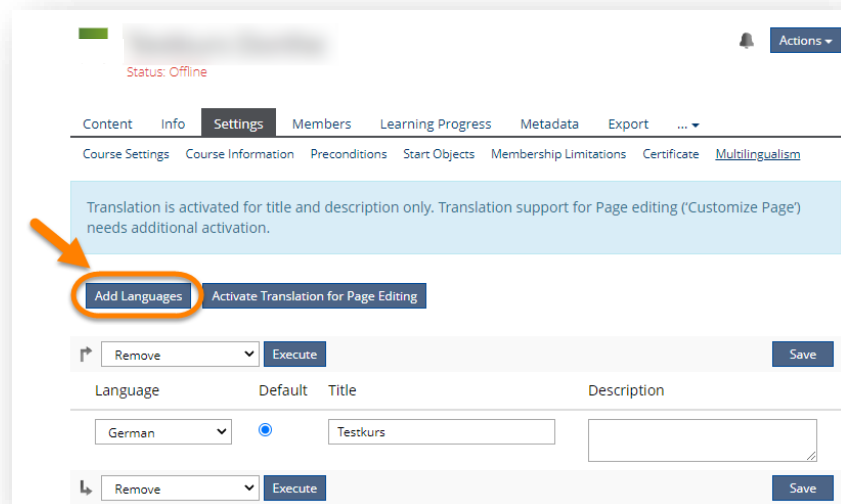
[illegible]

Status: Offline

Actions

Content Info Settings Members Learning Progress Metadata Export ...

Course Settings Course Information Preconditions Start Objects Membership Limitations Certificate Multilingualism

Translation is activated for title and description only. Translation support for Page editing ('Customize Page') needs additional activation.

Add Languages Activate Translation for Page Editing

Remove Execute Save

| Language | Default | Title | Description |
|---|---|---|---|
| German | | Testkurs | |

Remove Execute Save